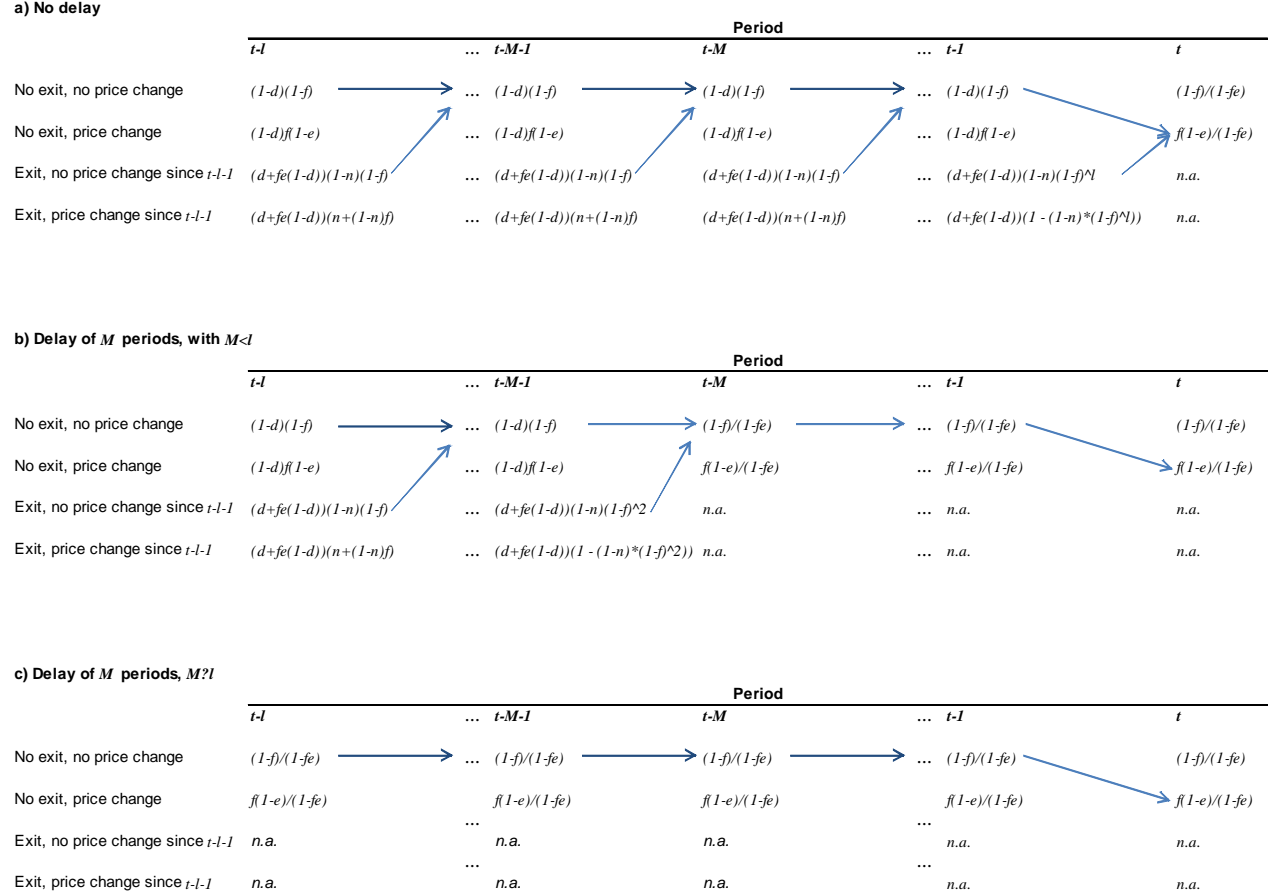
a) No delay

| | Period | | | | | | |
|---|---|---|---|---|---|---|---|
| | t-l | … | t-M-1 | t-M | … | t-1 | t |
| No exit, no price change | (1-d)(1-f) | … | (1-d)(1-f) | (1-d)(1-f) | … | (1-d)(1-f) | (1-f)/(1-fe) |
| No exit, price change | (1-d)f(1-e) | … | (1-d)f(1-e) | (1-d)f(1-e) | … | (1-d)f(1-e) | f(1-e)/(1-fe) |
| Exit, no price change since t-l-1 | (d+fe(1-d))(1-n)(1-f) | … | (d+fe(1-d))(1-n)(1-f) | (d+fe(1-d))(1-n)(1-f) | … | (d+fe(1-d))(1-n)(1-f)^l | n.a. |
| Exit, price change since t-l-1 | (d+fe(1-d))(n+(1-n)f) | … | (d+fe(1-d))(n+(1-n)f) | (d+fe(1-d))(n+(1-n)f) | … | (d+fe(1-d))(1 - (1-n)*(1-f)^l)) | n.a. |

b) Delay of $M$ periods, with $M<l$

| | Period | | | | | | |
|---|---|---|---|---|---|---|---|
| | t-l | … | t-M-1 | t-M | … | t-1 | t |
| No exit, no price change | (1-d)(1-f) | … | (1-d)(1-f) | (1-f)/(1-fe) | … | (1-f)/(1-fe) | (1-f)/(1-fe) |
| No exit, price change | (1-d)f(1-e) | … | (1-d)f(1-e) | f(1-e)/(1-fe) | … | f(1-e)/(1-fe) | f(1-e)/(1-fe) |
| Exit, no price change since t-l-1 | (d+fe(1-d))(1-n)(1-f) | … | (d+fe(1-d))(1-n)(1-f)^2 | n.a. | … | n.a. | n.a. |
| Exit, price change since t-l-1 | (d+fe(1-d))(n+(1-n)f) | … | (d+fe(1-d))(1 - (1-n)*(1-f)^2)) | n.a. | … | n.a. | n.a. |

c) Delay of $M$ periods, $M?l$

| | Period | | | | | | |
|---|---|---|---|---|---|---|---|
| | t-l | … | t-M-1 | t-M | … | t-1 | t |
| No exit, no price change | (1-f)/(1-fe) | … | (1-f)/(1-fe) | (1-f)/(1-fe) | … | (1-f)/(1-fe) | (1-f)/(1-fe) |
| No exit, price change | f(1-e)/(1-fe) | … | f(1-e)/(1-fe) | f(1-e)/(1-fe) | … | f(1-e)/(1-fe) | f(1-e)/(1-fe) |
| Exit, no price change since t-l-1 | n.a. | … | n.a. | n.a. | … | n.a. | n.a. |
| Exit, price change since t-l-1 | n.a. | | n.a. | n.a. | | n.a. | n.a. |